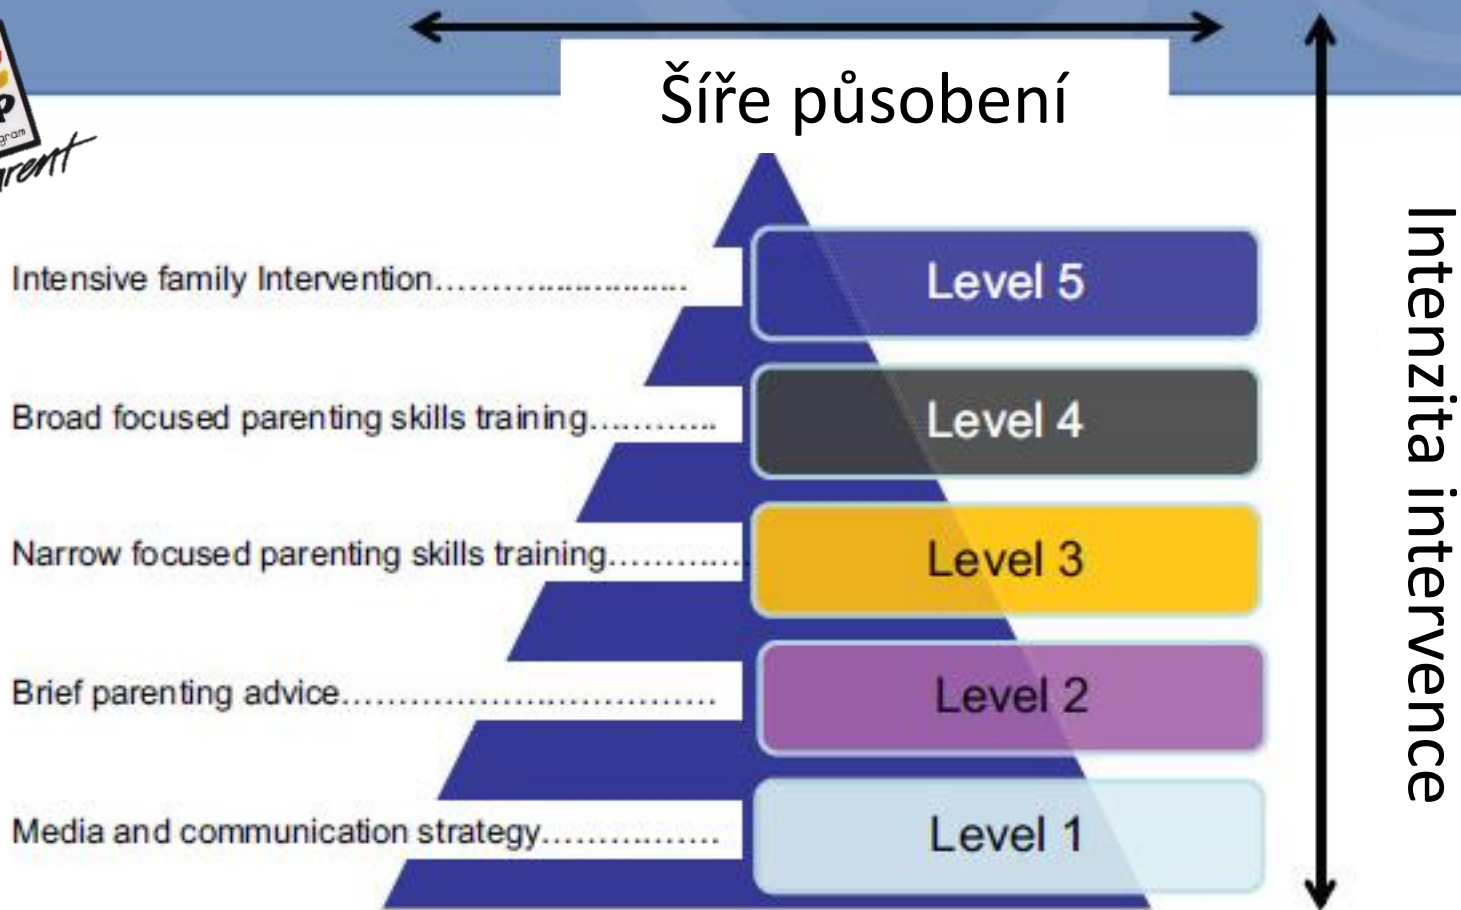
Šíře působení

Intenzita intervence

P
gram
rent

Intensive family Intervention........................
Level 5

Broad focused parenting skills training............
Level 4

Narrow focused parenting skills training............
Level 3

Brief parenting advice....................................
Level 2

Media and communication strategy................
Level 1